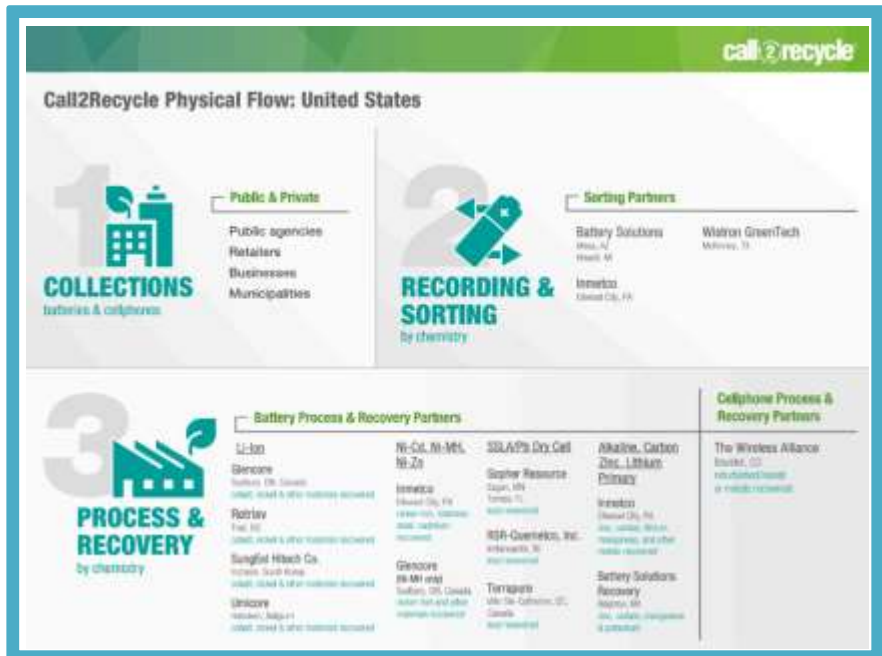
call2recycle

Call2Recycle Physical Flow: United States

1

COLLECTIONS
batteries & cellphones

Public & Private

Public agencies
Retailers
Businesses
Municipalities

2

RECORDING & SORTING
by chemistry

Sorting Partners

Battery Solutions
Mesa, AZ
Howell, MI

Inmetco
Ellwood City, PA

Wistron GreenTech
McKinney, TX

3

PROCESS & RECOVERY
by chemistry

Battery Process & Recovery Partners

Li-Ion

Glencore
Sudbury, ON, Canada
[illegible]

Retriev
Trail, BC
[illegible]

Sungeel Hitech Co.
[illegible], South Korea
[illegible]

Umicore
Hoboken, Belgium
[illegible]

Ni-Cd, Ni-MH, Ni-Zn

Inmetco
Ellwood City, PA
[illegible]

Glencore
(Ni-MH only)
Sudbury, ON, Canada
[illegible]

SSLA/Pb Dry Cell

Gopher Resource
Eagan, MN
Tampa, FL
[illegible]

RSR-Quemetco, Inc.
Indianapolis, IN
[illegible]

Terrapure
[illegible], QC, Canada
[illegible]

Alkaline, Carbon Zinc, Lithium Primary

Inmetco
Ellwood City, PA
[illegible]

Battery Solutions Recovery
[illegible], MI
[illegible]

Cellphone Process & Recovery Partners

The Wireless Alliance
Boulder, CO
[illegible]